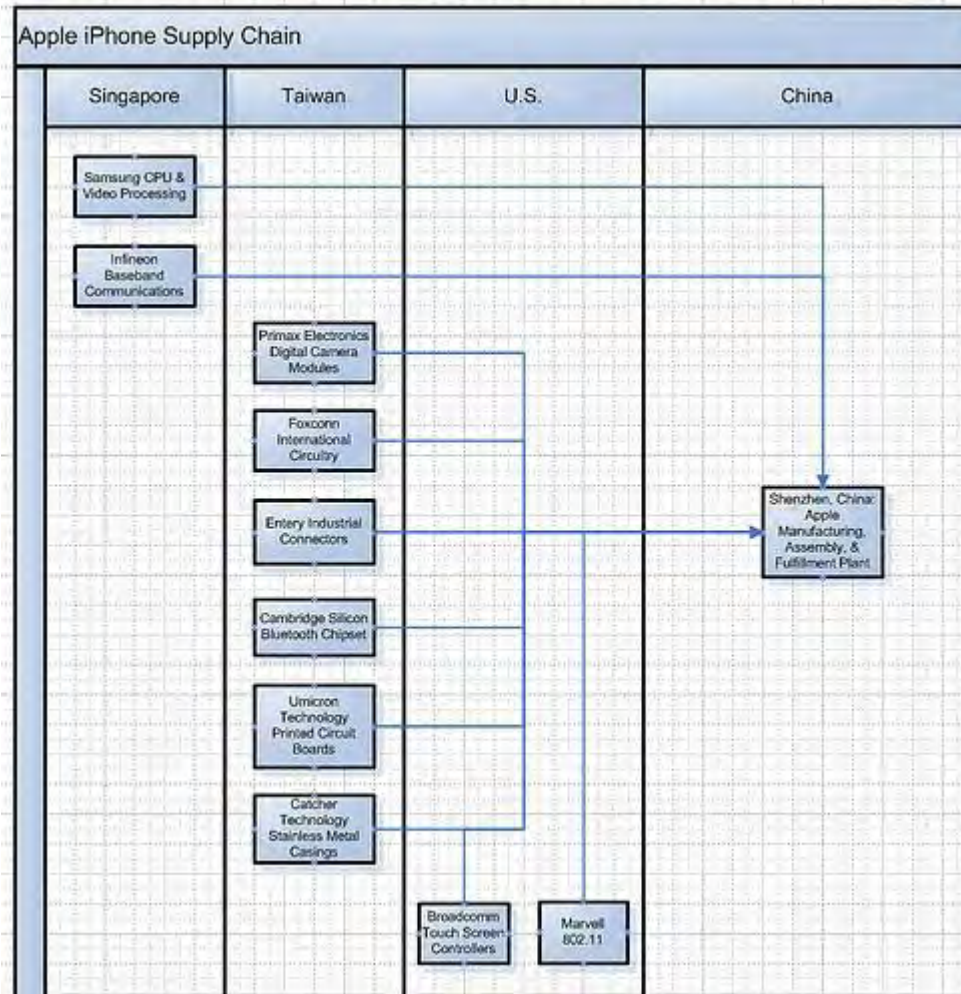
Apple iPhone Supply Chain

Singapore

Taiwan

U.S.

China

Samsung CPU & Video Processing

Infineon Baseband Communications

Primax Electronics Digital Camera Modules

Foxconn International Circuitry

Entery Industrial Connectors

Cambridge Silicon Bluetooth Chipset

Umicron Technology Printed Circuit Boards

Catcher Technology Stainless Metal Casings

Broadcomm Touch Screen Controllers

Marvell 802.11

Shenzhen, China: Apple Manufacturing, Assembly, & Fulfillment Plant